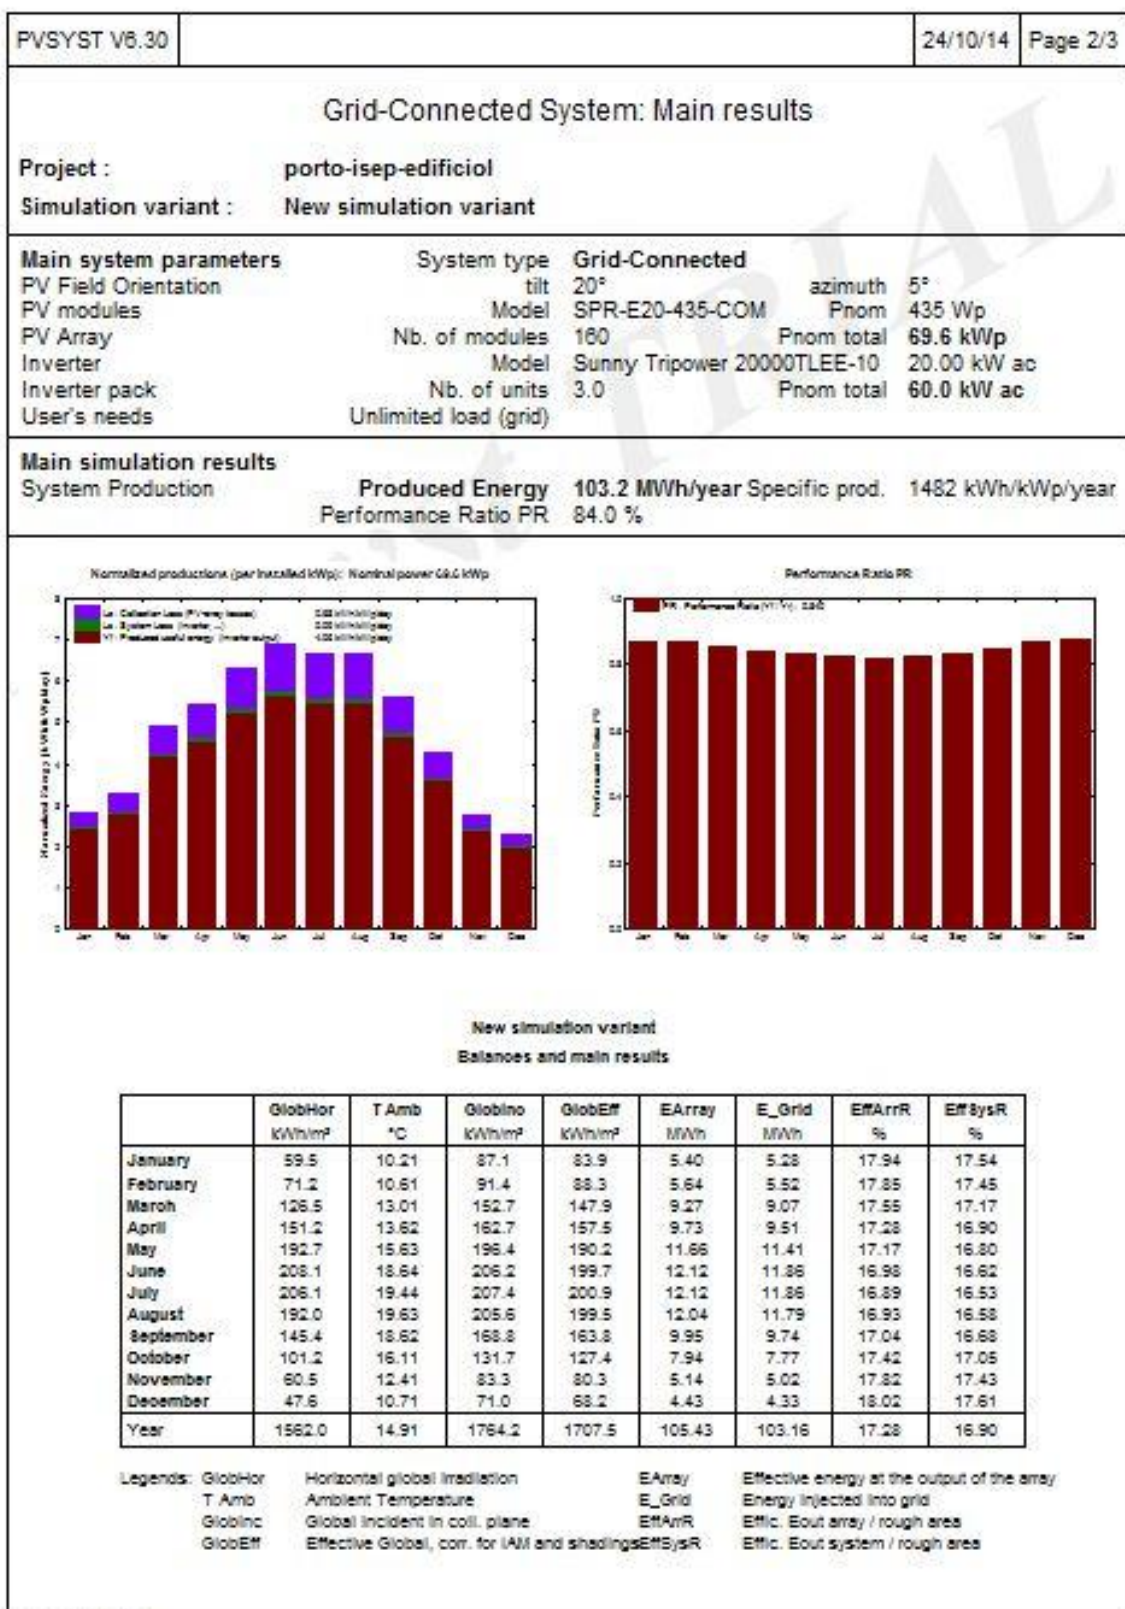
PVSYST V6.30 | 24/10/14 | Page 2/3

Grid-Connected System: Main results

Project : porto-isep-edificiol
Simulation variant : New simulation variant

Main system parameters System type Grid-Connected
PV Field Orientation tilt 20° azimuth 5°
PV modules Model SPR-E20-435-COM Pnom 435 Wp
PV Array Nb. of modules 160 Pnom total 69.6 kWp
Inverter Model Sunny Tripower 20000TLEE-10 20.00 kW ac
Inverter pack Nb. of units 3.0 Pnom total 60.0 kW ac
User's needs Unlimited load (grid)

Main simulation results
System Production Produced Energy 103.2 MWh/year Specific prod. 1482 kWh/kWp/year
Performance Ratio PR 84.0 %

Normalized productions (per installed kWp): Nominal power 69.6 kWp

Lc: Collection Loss (PV-array losses) 0.68 kWh/kWp/day
Ls: System Loss (inverter, ...) 0.08 kWh/kWp/day
Yf: Produced useful energy (inverter output) 4.06 kWh/kWp/day

Normalized Energy [kWh/kWp/day]

Jan Feb Mar Apr May Jun Jul Aug Sep Oct Nov Dec

Performance Ratio PR

PR: Performance Ratio (Yf / Yr) : 0.840

Performance Ratio PR

Jan Feb Mar Apr May Jun Jul Aug Sep Oct Nov Dec

New simulation variant
Balances and main results

| | GlobHor kWh/m² | T Amb °C | GlobInc kWh/m² | GlobEff kWh/m² | EArray MWh | E_Grid MWh | EffArrR % | EffSysR % |
|---|---|---|---|---|---|---|---|---|
| January | 59.5 | 10.21 | 87.1 | 83.9 | 5.40 | 5.28 | 17.94 | 17.54 |
| February | 71.2 | 10.61 | 91.4 | 88.3 | 5.64 | 5.52 | 17.85 | 17.45 |
| March | 126.5 | 13.01 | 152.7 | 147.9 | 9.27 | 9.07 | 17.55 | 17.17 |
| April | 151.2 | 13.62 | 162.7 | 157.5 | 9.73 | 9.51 | 17.28 | 16.90 |
| May | 192.7 | 15.63 | 196.4 | 190.2 | 11.66 | 11.41 | 17.17 | 16.80 |
| June | 208.1 | 18.64 | 206.2 | 199.7 | 12.12 | 11.86 | 16.98 | 16.62 |
| July | 206.1 | 19.44 | 207.4 | 200.9 | 12.12 | 11.86 | 16.89 | 16.53 |
| August | 192.0 | 19.63 | 205.6 | 199.5 | 12.04 | 11.79 | 16.93 | 16.58 |
| September | 145.4 | 18.62 | 168.8 | 163.8 | 9.95 | 9.74 | 17.04 | 16.68 |
| October | 101.2 | 16.11 | 131.7 | 127.4 | 7.94 | 7.77 | 17.42 | 17.05 |
| November | 60.5 | 12.41 | 83.3 | 80.3 | 5.14 | 5.02 | 17.82 | 17.43 |
| December | 47.6 | 10.71 | 71.0 | 68.2 | 4.43 | 4.33 | 18.02 | 17.61 |
| Year | 1562.0 | 14.91 | 1764.2 | 1707.5 | 105.43 | 103.16 | 17.28 | 16.90 |

Legends: GlobHor Horizontal global irradiation EArray Effective energy at the output of the array
T Amb Ambient Temperature E_Grid Energy injected into grid
GlobInc Global incident in coll. plane EffArrR Effic. Eout array / rough area
GlobEff Effective Global, corr. for IAM and shadings EffSysR Effic. Eout system / rough area